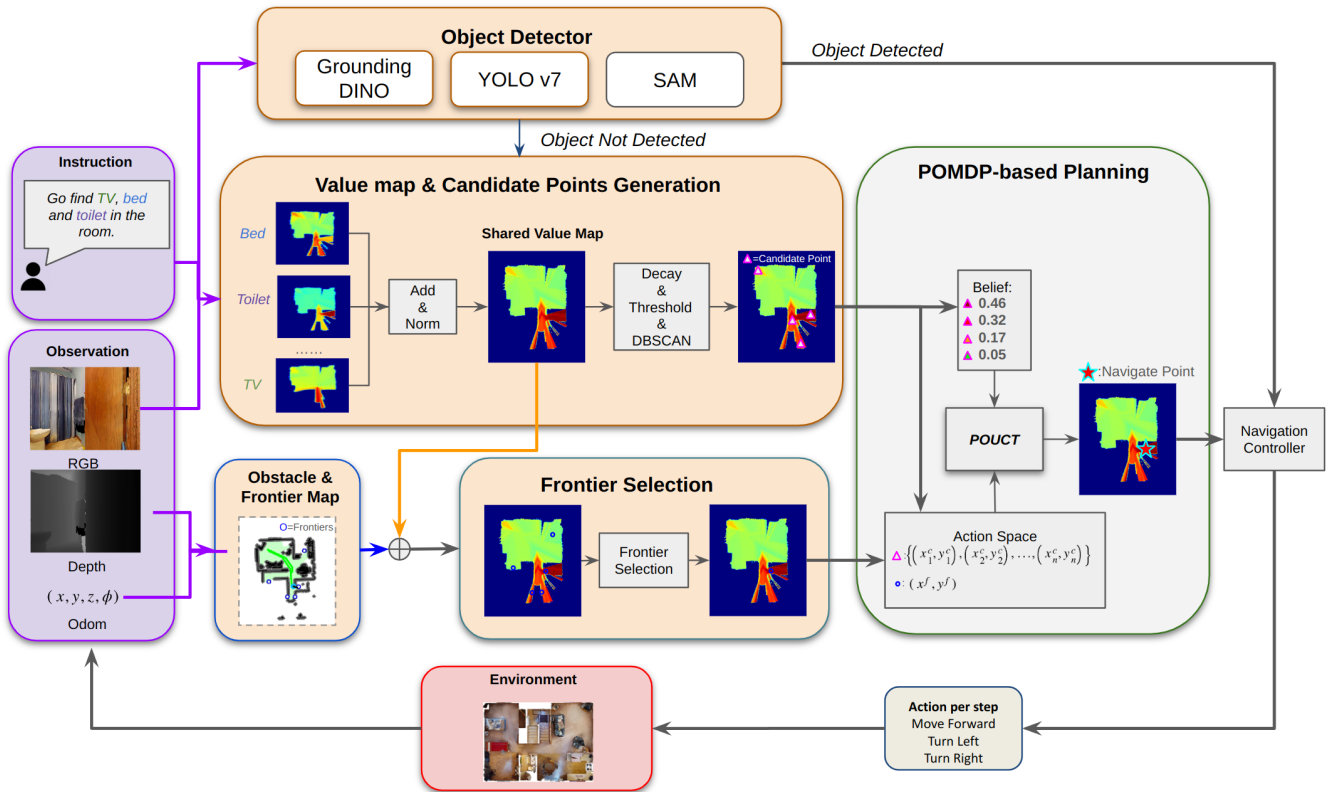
Object Detector

Grounding DINO

YOLO v7

SAM

Object Detected

Object Not Detected

Instruction

Go find TV, bed and toilet in the room.

Value map & Candidate Points Generation

Bed

Toilet

......

TV

Add & Norm

Shared Value Map

Decay & Threshold & DBSCAN

=Candidate Point

POMDP-based Planning

Belief:

0.46

0.32

0.17

0.05

POUCT

:Navigate Point

Navigation Controller

Observation

RGB

Depth

$(x, y, z, \phi)$

Odom

Obstacle & Frontier Map

O=Frontiers

Frontier Selection

Frontier Selection

Action Space

$\{(x_1^c, y_1^c), (x_2^c, y_2^c), \ldots, (x_n^c, y_n^c)\}$

$(x^f, y^f)$

Environment

Action per step

Move Forward

Turn Left

Turn Right